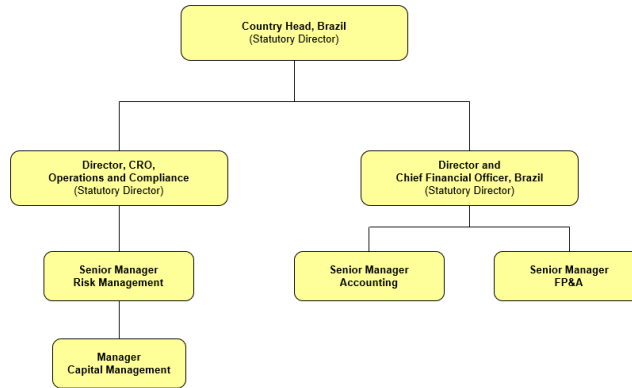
Country Head, Brazil
(Statutory Director)

Director, CRO,
Operations and Compliance
(Statutory Director)

Senior Manager
Risk Management

Manager
Capital Management

Director and
Chief Financial Officer, Brazil
(Statutory Director)

Senior Manager
Accounting

Senior Manager
FP&A